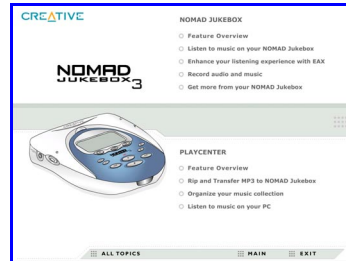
CREATIVE

NOMAD JUKEBOX 3

NOMAD JUKEBOX

Feature Overview

Listen to music on your NOMAD Jukebox

Enhance your listening experience with EAX

Record audio and music

Get more from your NOMAD Jukebox

PLAYCENTER

Feature Overview

Rip and Transfer MP3 to NOMAD Jukebox

Organize your music collection

Listen to music on your PC

ALL TOPICS

MAIN

EXIT